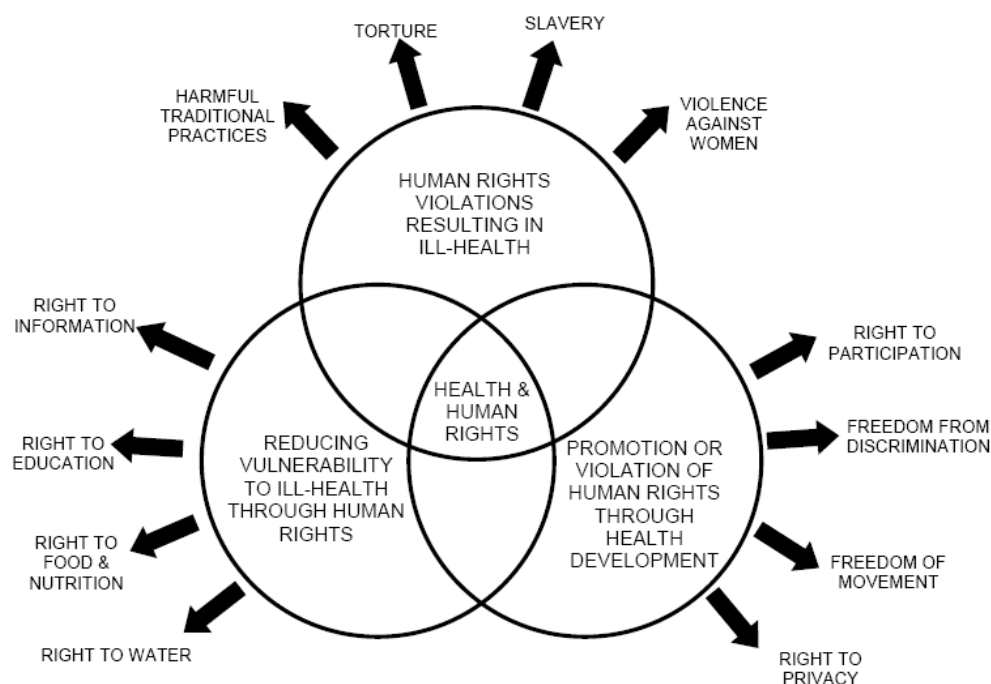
TORTURE

SLAVERY

HARMFUL TRADITIONAL PRACTICES

VIOLENCE AGAINST WOMEN

HUMAN RIGHTS VIOLATIONS RESULTING IN ILL-HEALTH

RIGHT TO INFORMATION

RIGHT TO PARTICIPATION

HEALTH & HUMAN RIGHTS

RIGHT TO EDUCATION

REDUCING VULNERABILITY TO ILL-HEALTH THROUGH HUMAN RIGHTS

PROMOTION OR VIOLATION OF HUMAN RIGHTS THROUGH HEALTH DEVELOPMENT

FREEDOM FROM DISCRIMINATION

RIGHT TO FOOD & NUTRITION

FREEDOM OF MOVEMENT

RIGHT TO WATER

RIGHT TO PRIVACY